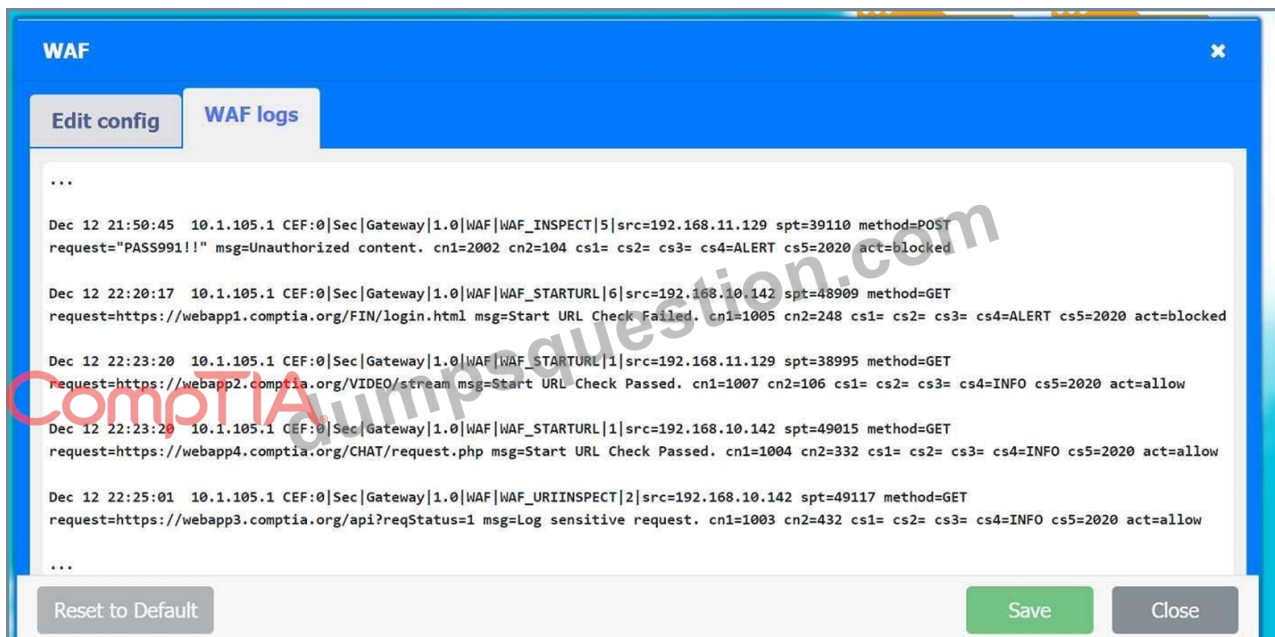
WAF

Edit config

WAF logs

...

Dec 12 21:50:45 10.1.105.1 CEF:0|Sec|Gateway|1.0|WAF|WAF_INSPECT|5|src=192.168.11.129 spt=39110 method=POST request="PASS991!!" msg=Unauthorized content. cn1=2002 cn2=104 cs1= cs2= cs3= cs4=ALERT cs5=2020 act=blocked

Dec 12 22:20:17 10.1.105.1 CEF:0|Sec|Gateway|1.0|WAF|WAF_STARTURL|6|src=192.168.10.142 spt=48909 method=GET request=https://webapp1.comptia.org/FIN/login.html msg=Start URL Check Failed. cn1=1005 cn2=248 cs1= cs2= cs3= cs4=ALERT cs5=2020 act=blocked

Dec 12 22:23:20 10.1.105.1 CEF:0|Sec|Gateway|1.0|WAF|WAF_STARTURL|1|src=192.168.11.129 spt=38995 method=GET request=https://webapp2.comptia.org/VIDEO/stream msg=Start URL Check Passed. cn1=1007 cn2=106 cs1= cs2= cs3= cs4=INFO cs5=2020 act=allow

Dec 12 22:23:20 10.1.105.1 CEF:0|Sec|Gateway|1.0|WAF|WAF_STARTURL|1|src=192.168.10.142 spt=49015 method=GET request=https://webapp4.comptia.org/CHAT/request.php msg=Start URL Check Passed. cn1=1004 cn2=332 cs1= cs2= cs3= cs4=INFO cs5=2020 act=allow

Dec 12 22:25:01 10.1.105.1 CEF:0|Sec|Gateway|1.0|WAF|WAF_URIINSPECT|2|src=192.168.10.142 spt=49117 method=GET request=https://webapp3.comptia.org/api?reqStatus=1 msg=Log sensitive request. cn1=1003 cn2=432 cs1= cs2= cs3= cs4=INFO cs5=2020 act=allow

...

Reset to Default

Save

Close